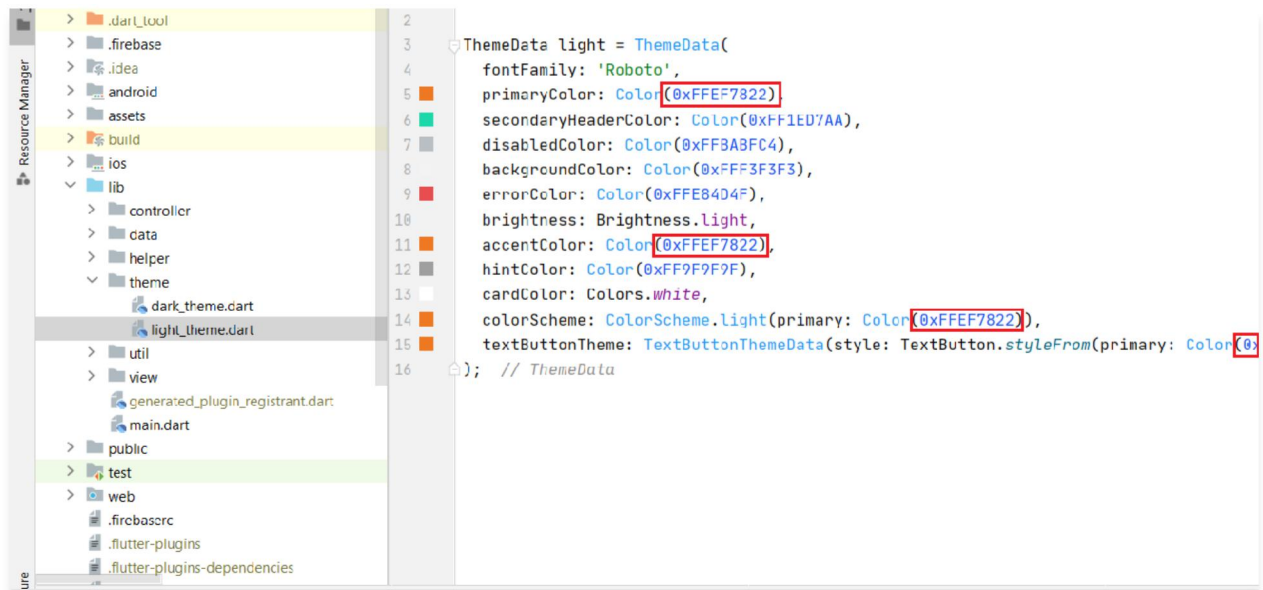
Resource Manager
ure

.dart_tool
.firebase
.idea
android
assets
build
ios
lib
controller
data
helper
theme
dark_theme.dart
light_theme.dart
util
view
generated_plugin_registrant.dart
main.dart
public
test
web
.firebaserc
.flutter-plugins
.flutter-plugins-dependencies

2
3 ThemeData light = ThemeData(
4 fontFamily: 'Roboto',
5 primaryColor: Color(0xFFEF7822),
6 secondaryHeaderColor: Color(0xFF1ED7AA),
7 disabledColor: Color(0xFFBABFC4),
8 backgroundColor: Color(0xFFF3F3F3),
9 errorColor: Color(0xFFE84D4F),
10 brightness: Brightness.light,
11 accentColor: Color(0xFFEF7822),
12 hintColor: Color(0xFF9F9F9F),
13 cardColor: Colors.white,
14 colorScheme: ColorScheme.light(primary: Color(0xFFEF7822)),
15 textButtonTheme: TextButtonThemeData(style: TextButton.styleFrom(primary: Color(0x
16 ); // ThemeData